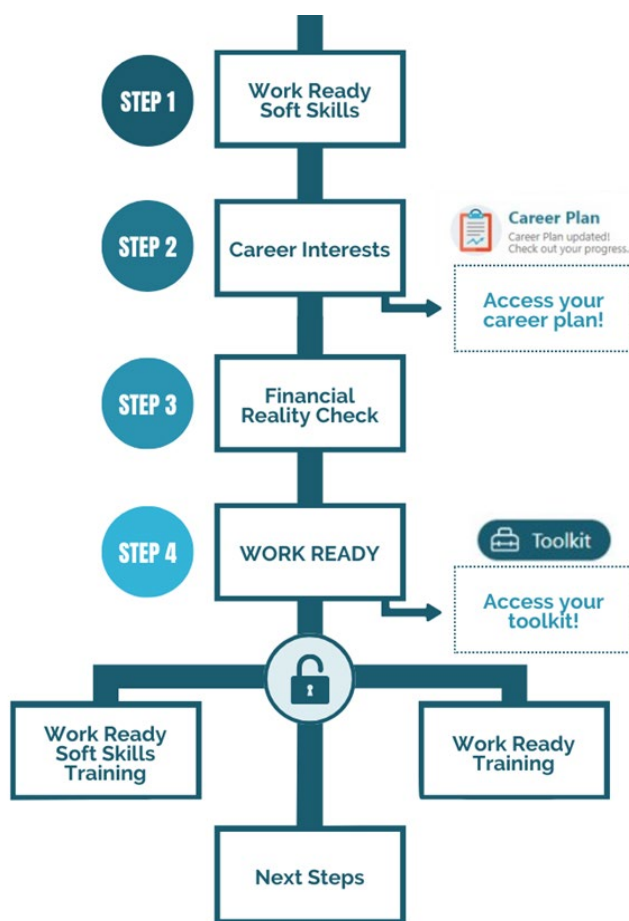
STEP 1

Work Ready Soft Skills

STEP 2

Career Interests

Career Plan
Career Plan updated! Check out your progress.

Access your career plan!

STEP 3

Financial Reality Check

STEP 4

WORK READY

Toolkit

Access your toolkit!

Work Ready Soft Skills Training

Work Ready Training

Next Steps